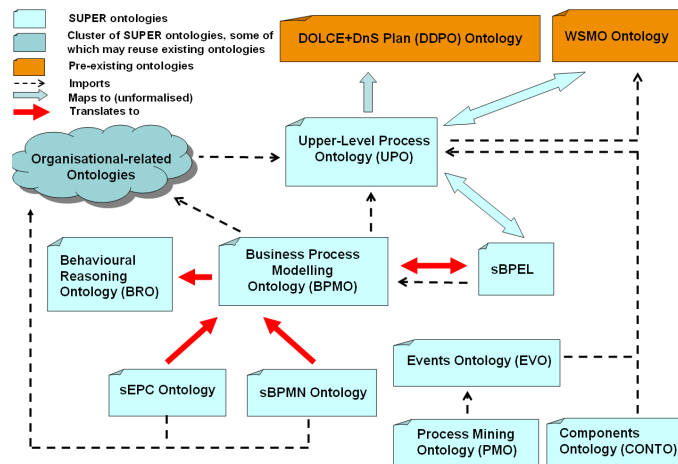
SUPER ontologies
Cluster of SUPER ontologies, some of which may reuse existing ontologies
Pre-existing ontologies
Imports
Maps to (unformalised)
Translates to

DOLCE+DnS Plan (DDPO) Ontology

WSMO Ontology

Upper-Level Process Ontology (UPO)

Organisational-related Ontologies

Behavioural Reasoning Ontology (BRO)

Business Process Modelling Ontology (BPMO)

sBPEL

Events Ontology (EVO)

sEPC Ontology

sBPMN Ontology

Process Mining Ontology (PMO)

Components Ontology (CONTO)